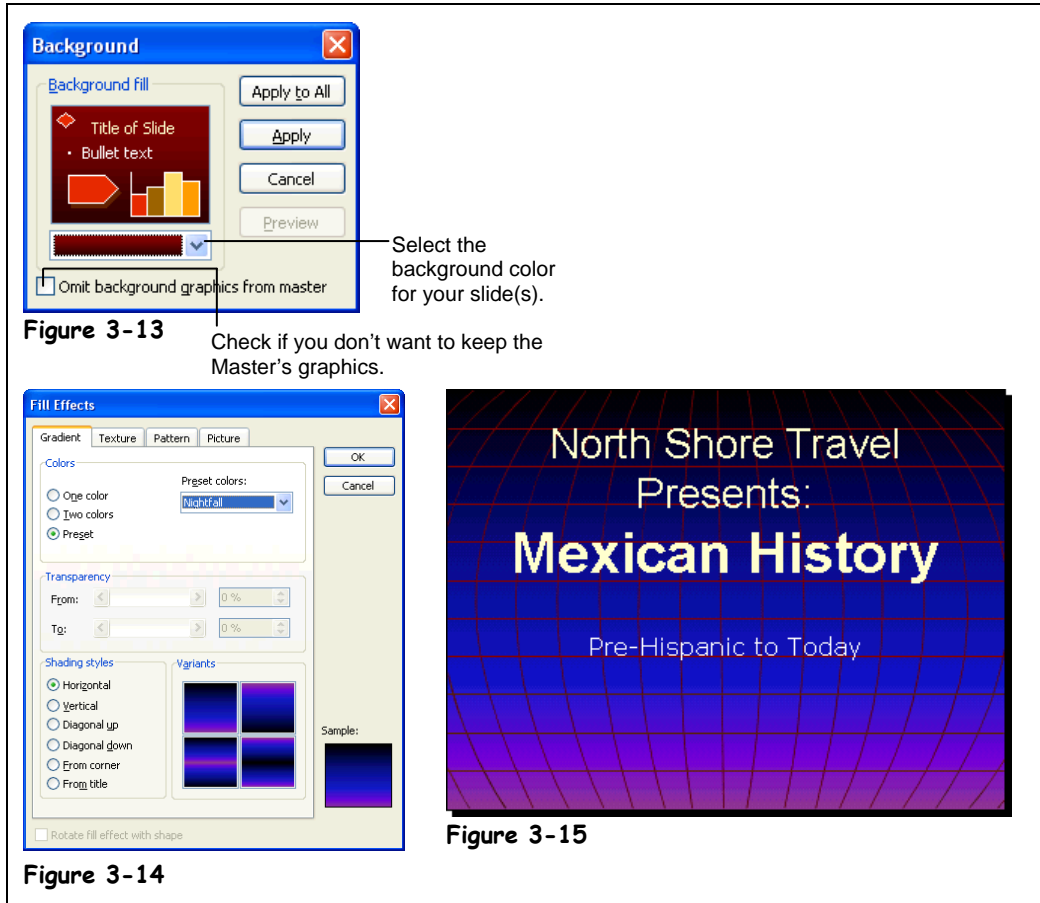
Background

Background fill

Title of Slide

• Bullet text

Apply to All

Apply

Cancel

Preview

Omit background graphics from master

Select the background color for your slide(s).

Figure 3-13

Check if you don't want to keep the Master's graphics.

Fill Effects

Gradient

Texture

Pattern

Picture

Colors

One color

Two colors

Preset

Preset colors:

Nightfall

OK

Cancel

Transparency

From:

0 %

To:

0 %

Shading styles

Horizontal

Vertical

Diagonal up

Diagonal down

From corner

From title

Variants

Sample:

Rotate fill effect with shape

Figure 3-14

North Shore Travel Presents:

Mexican History

Pre-Hispanic to Today

Figure 3-15